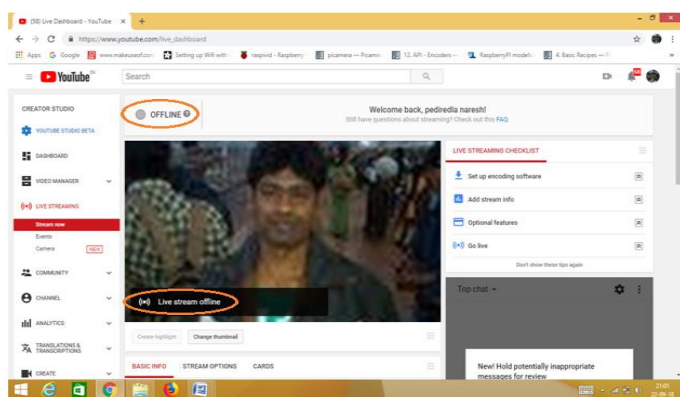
(58) Live Dashboard - YouTube ×

https://www.youtube.com/live_dashboard

Apps Google www.makeuseof.com Setting up Wifi with raspivid - Raspberry picamera — Picamera 12. API - Encoders — RaspberryPi models 4. Basic Recipes — Pi

YouTube

Search

CREATOR STUDIO

YOUTUBE STUDIO BETA

DASHBOARD

VIDEO MANAGER

LIVE STREAMING

Stream now

Events

Camera NEW

COMMUNITY

CHANNEL

ANALYTICS

TRANSLATIONS & TRANSCRIPTIONS

CREATE

OFFLINE

Welcome back, pediredla naresh!

Still have questions about streaming? Check out this FAQ.

LIVE STREAMING CHECKLIST

Set up encoding software

Add stream info

Optional features

Go live

Don't show these tips again

Live stream offline

Create highlight Change thumbnail

BASIC INFO STREAM OPTIONS CARDS

Top chat

New! Hold potentially inappropriate messages for review

21:01
22-05-18